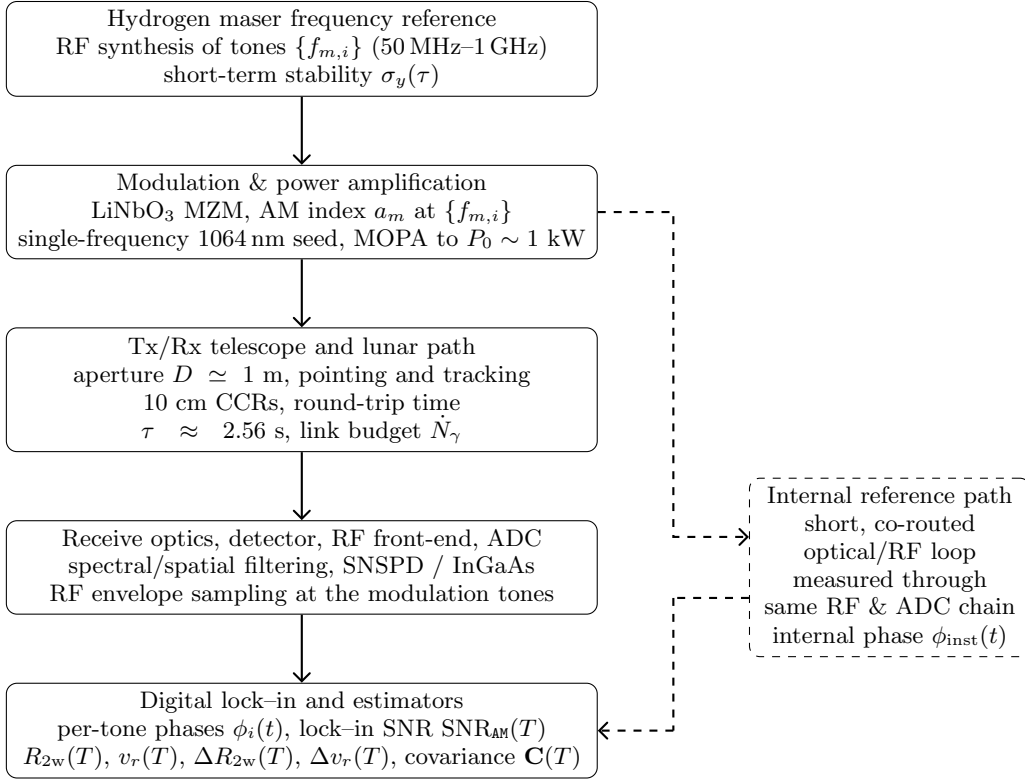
Hydrogen maser frequency reference
RF synthesis of tones $\{f_{m,i}\}$ (50 MHz–1 GHz)
short-term stability $\sigma_y(\tau)$

Modulation & power amplification
$LiNbO_3$ MZM, AM index $a_m$ at $\{f_{m,i}\}$
single-frequency 1064 nm seed, MOPA to $P_0 \sim 1$ kW

Tx/Rx telescope and lunar path
aperture $D \simeq 1$ m, pointing and tracking
10 cm CCRs, round-trip time
$\tau \approx 2.56$ s, link budget $\dot{N}_\gamma$

Receive optics, detector, RF front-end, ADC
spectral/spatial filtering, SNSPD / InGaAs
RF envelope sampling at the modulation tones

Digital lock–in and estimators
per-tone phases $\phi_i(t)$, lock–in SNR $\mathrm{SNR}_{\mathtt{AM}}(T)$
$R_{2\mathrm{w}}(T)$, $v_r(T)$, $\Delta R_{2\mathrm{w}}(T)$, $\Delta v_r(T)$, covariance $\mathbf{C}(T)$

Internal reference path
short, co-routed
optical/RF loop
measured through
same RF & ADC chain
internal phase $\phi_{\mathrm{inst}}(t)$